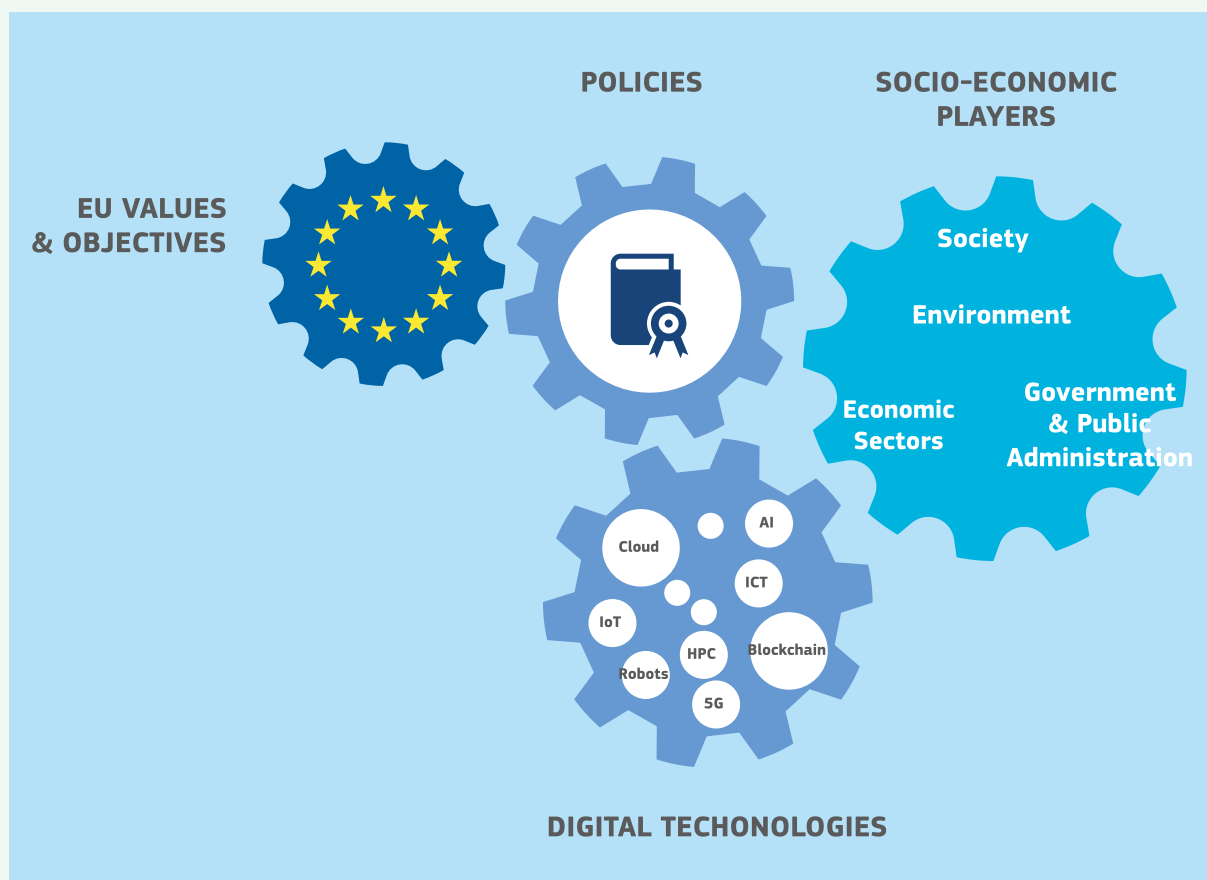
POLICIES

SOCIO-ECONOMIC PLAYERS

EU VALUES & OBJECTIVES

Society

Environment

Economic Sectors

Government & Public Administration

Cloud

AI

ICT

IoT

HPC

Blockchain

Robots

5G

DIGITAL TECHONOLOGIES